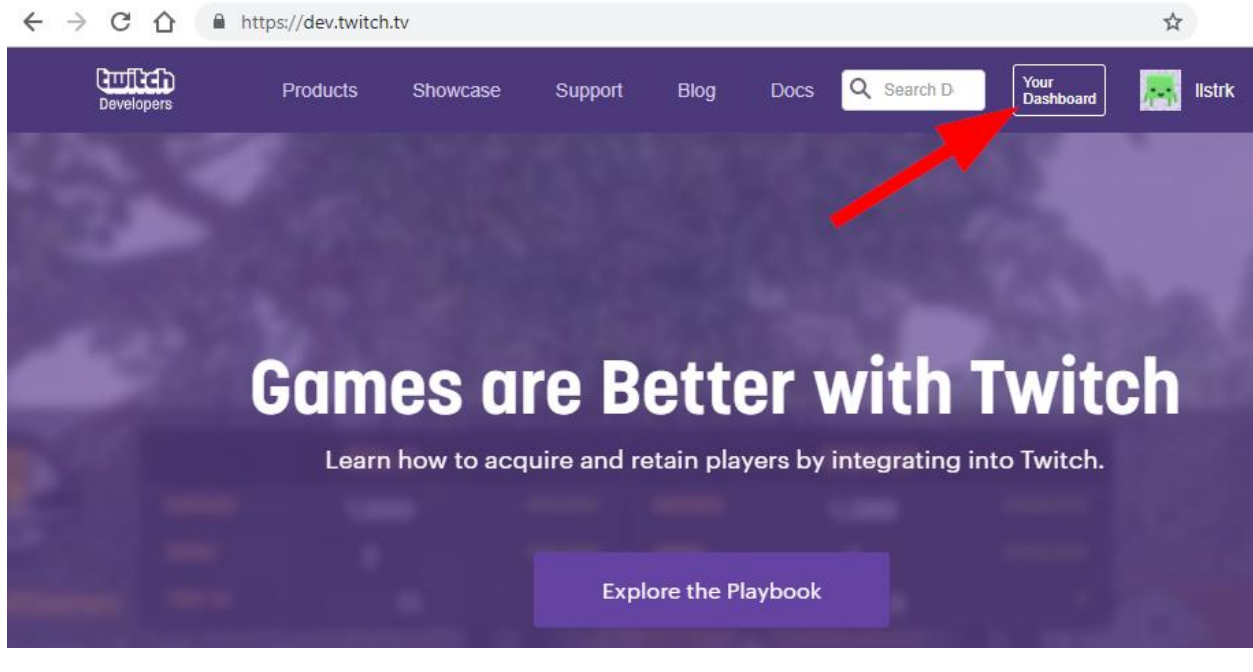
https://dev.twitch.tv

twitch
Developers

Products Showcase Support Blog Docs

Search D

Your Dashboard

llstrk

Games are Better with Twitch

Learn how to acquire and retain players by integrating into Twitch.

Explore the Playbook